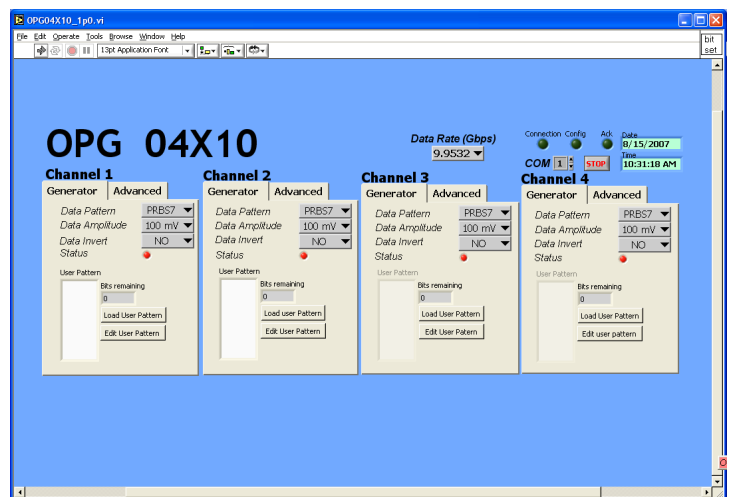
OPG04X10_1p0.vi

File Edit Operate Tools Browse Window Help

13pt Application Font

bit set

OPG 04X10

Data Rate (Gbps)
9.9532

Connection Config Ack
Date
8/15/2007
COM 1 STOP
Time
10:31:18 AM

Channel 1
Generator Advanced
Data Pattern PRBS7
Data Amplitude 100 mV
Data Invert NO
Status
User Pattern
Bits remaining
0
Load User Pattern
Edit User Pattern

Channel 2
Generator Advanced
Data Pattern PRBS7
Data Amplitude 100 mV
Data Invert NO
Status
User Pattern
Bits remaining
0
Load User Pattern
Edit User Pattern

Channel 3
Generator Advanced
Data Pattern PRBS7
Data Amplitude 100 mV
Data Invert NO
Status
User Pattern
Bits remaining
0
Load User Pattern
Edit User Pattern

Channel 4
Generator Advanced
Data Pattern PRBS7
Data Amplitude 100 mV
Data Invert NO
Status
User Pattern
Bits remaining
0
Load User Pattern
Edit user pattern